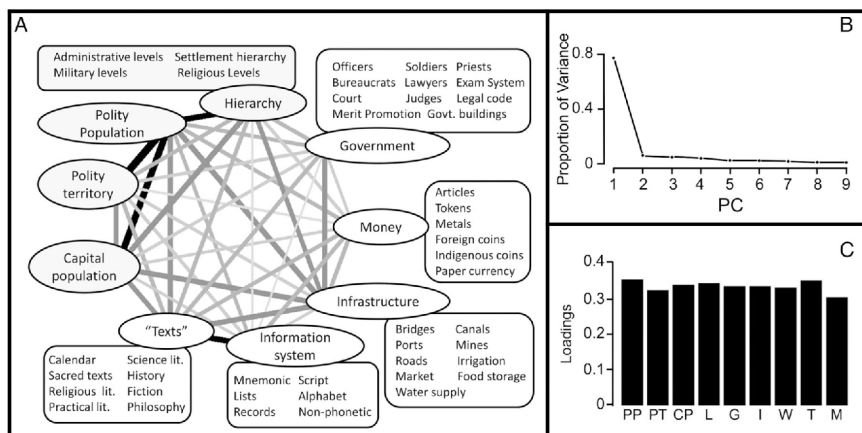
A

Administrative levels Settlement hierarchy
Military levels Religious Levels

Hierarchy

Polity Population

Polity territory

Capital population

"Texts"

Information system

Infrastructure

Money

Government

Officers Soldiers Priests
Bureaucrats Lawyers Exam System
Court Judges Legal code
Merit Promotion Govt. buildings

Articles
Tokens
Metals
Foreign coins
Indigenous coins
Paper currency

Bridges Canals
Ports Mines
Roads Irrigation
Market Food storage
Water supply

Mnemonic Script
Lists Alphabet
Records Non-phonetic

Calendar Science lit.
Sacred texts History
Religious lit. Fiction
Practical lit. Philosophy

B

Proportion of Variance

0.8
0.4
0

1 2 3 4 5 6 7 8 9
PC

C

Loadings

0.4
0.3
0.2
0.1
0

PP PT CP L G I W T M